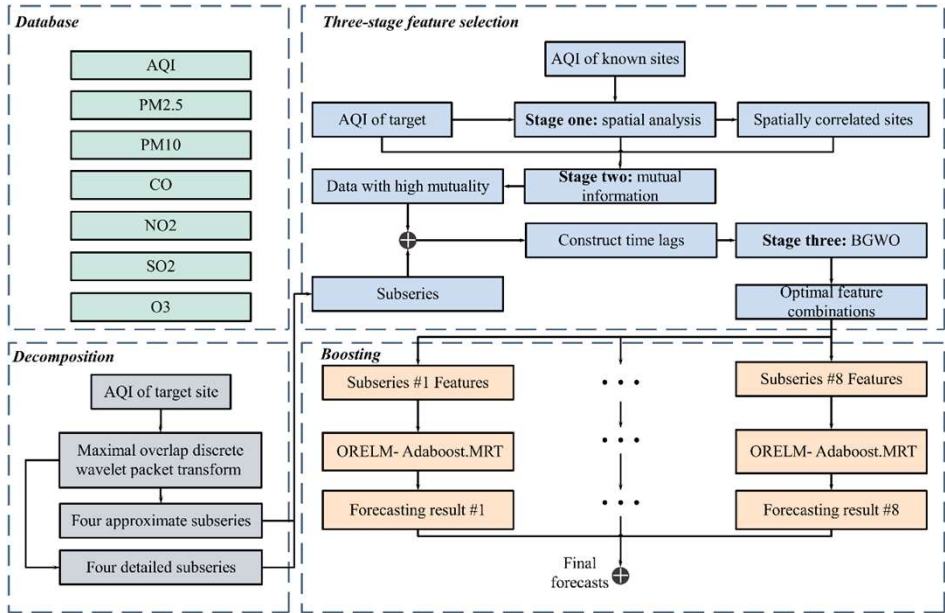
Database

AQI

PM2.5

PM10

CO

NO2

SO2

O3

Three-stage feature selection

AQI of known sites

AQI of target

Stage one: spatial analysis

Spatially correlated sites

Data with high mutuality

Stage two: mutual information

Construct time lags

Stage three: BGWO

Subseries

Optimal feature combinations

Decomposition

AQI of target site

Maximal overlap discrete wavelet packet transform

Four approximate subseries

Four detailed subseries

Boosting

Subseries #1 Features

• • •

Subseries #8 Features

ORELM- Adaboost.MRT

• • •

ORELM- Adaboost.MRT

Forecasting result #1

• • •

Forecasting result #8

Final forecasts